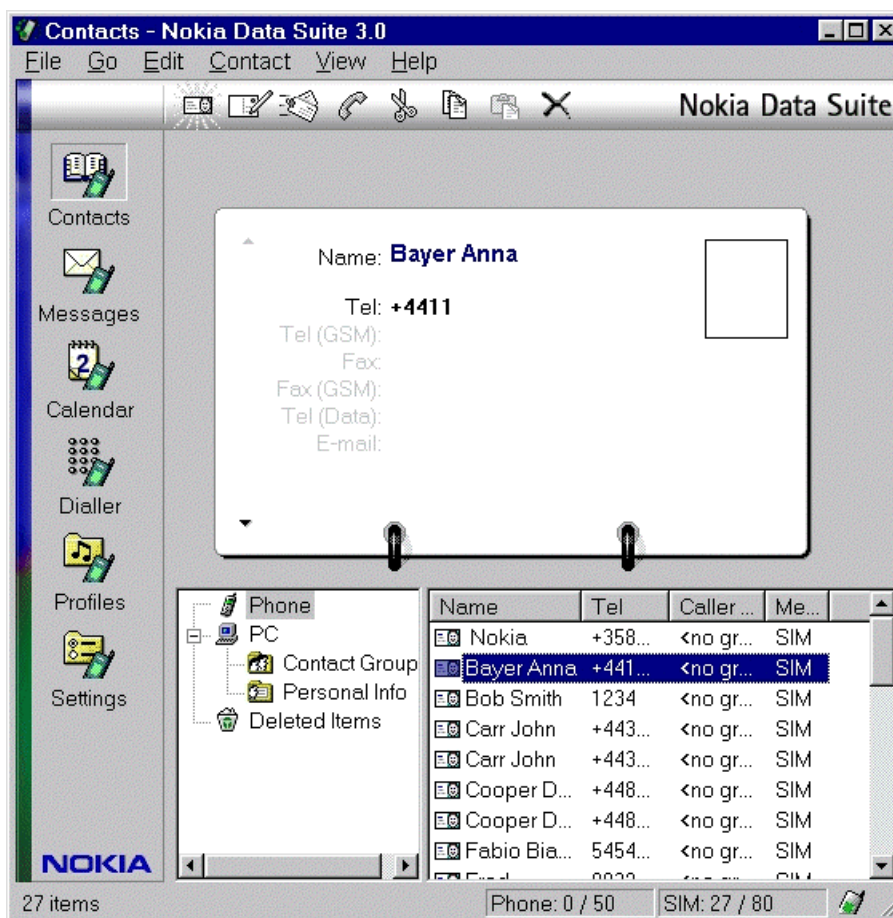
Contacts - Nokia Data Suite 3.0

File Go Edit Contact View Help

Nokia Data Suite

Contacts

Messages

2

Calendar

Dialler

Profiles

Settings

NOKIA

Name: Bayer Anna

Tel: +4411
Tel (GSM):
Fax:
Fax (GSM):
Tel (Data):
E-mail:

Phone
PC
Contact Group
Personal Info
Deleted Items

| Name | Tel | Caller ... | Me... |
|---|---|---|---|
| Nokia | +358... | <no gr... | SIM |
| Bayer Anna | +441... | <no gr... | SIM |
| Bob Smith | 1234 | <no gr... | SIM |
| Carr John | +443... | <no gr... | SIM |
| Carr John | +443... | <no gr... | SIM |
| Cooper D... | +448... | <no gr... | SIM |
| Cooper D... | +448... | <no gr... | SIM |
| Fabio Bia... | 5454... | <no gr... | SIM |
| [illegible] | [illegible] | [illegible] | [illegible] |

27 items

Phone: 0 / 50

SIM: 27 / 80